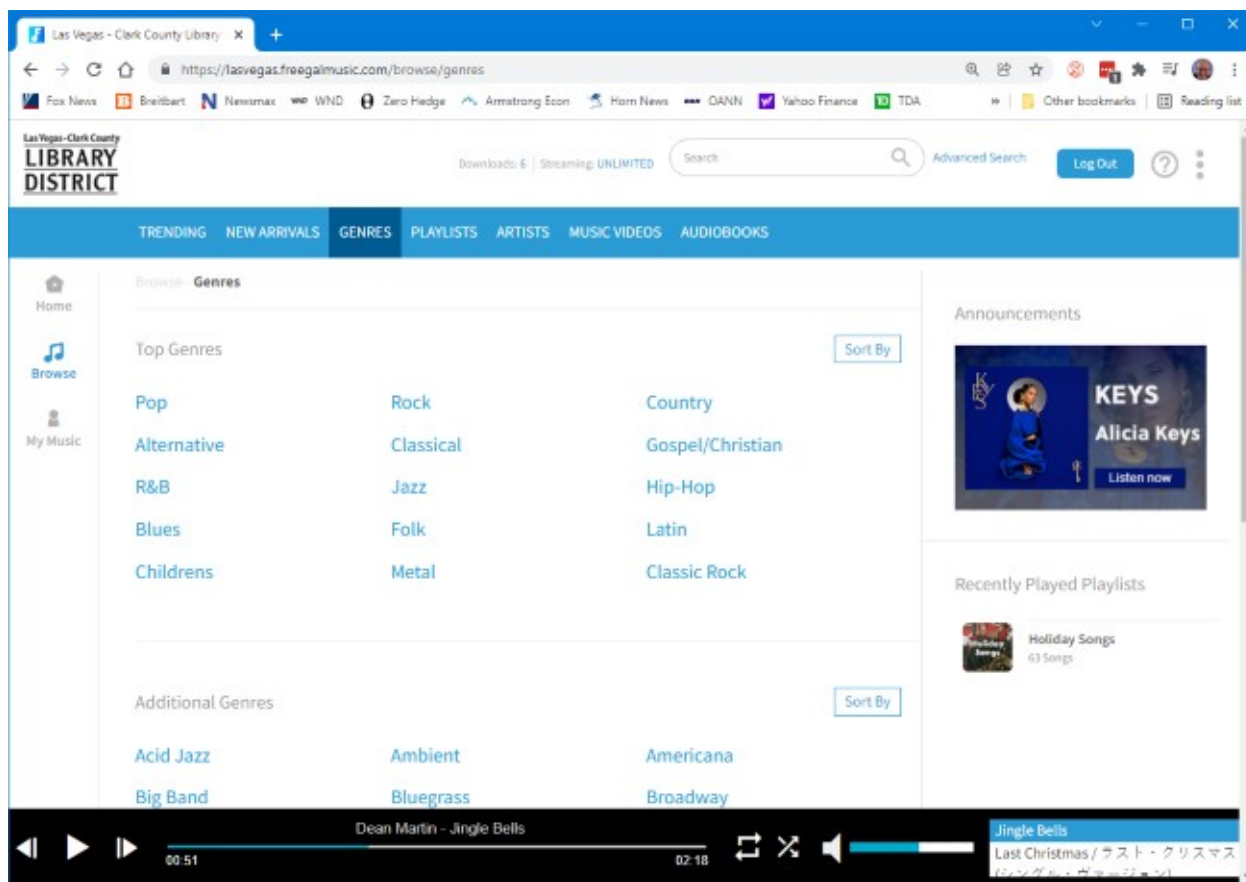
Las Vegas - Clark County Library ×

https://lasvegas.freegalmusic.com/browse/genres

Fox News Breitbart Newsmax WND Zero Hedge Armstrong Econ Horn News OANN Yahoo Finance TDA » Other bookmarks Reading list

Las Vegas-Clark County LIBRARY DISTRICT

Downloads: 6 | Streaming: UNLIMITED Search Advanced Search Log Out

TRENDING NEW ARRIVALS GENRES PLAYLISTS ARTISTS MUSIC VIDEOS AUDIOBOOKS

Home
Browse
My Music

Browse · Genres

Top Genres Sort By

| Pop | Rock | Country |
|---|---|---|
| Alternative | Classical | Gospel/Christian |
| R&B | Jazz | Hip-Hop |
| Blues | Folk | Latin |
| Childrens | Metal | Classic Rock |

Additional Genres Sort By

| Acid Jazz | Ambient | Americana |
|---|---|---|
| Big Band | Bluegrass | Broadway |

Announcements

KEYS
Alicia Keys
Listen now

Recently Played Playlists

Holiday Songs
63 Songs

Dean Martin - Jingle Bells
00:51 02:18

Jingle Bells
Last Christmas / ラスト・クリスマス
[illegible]